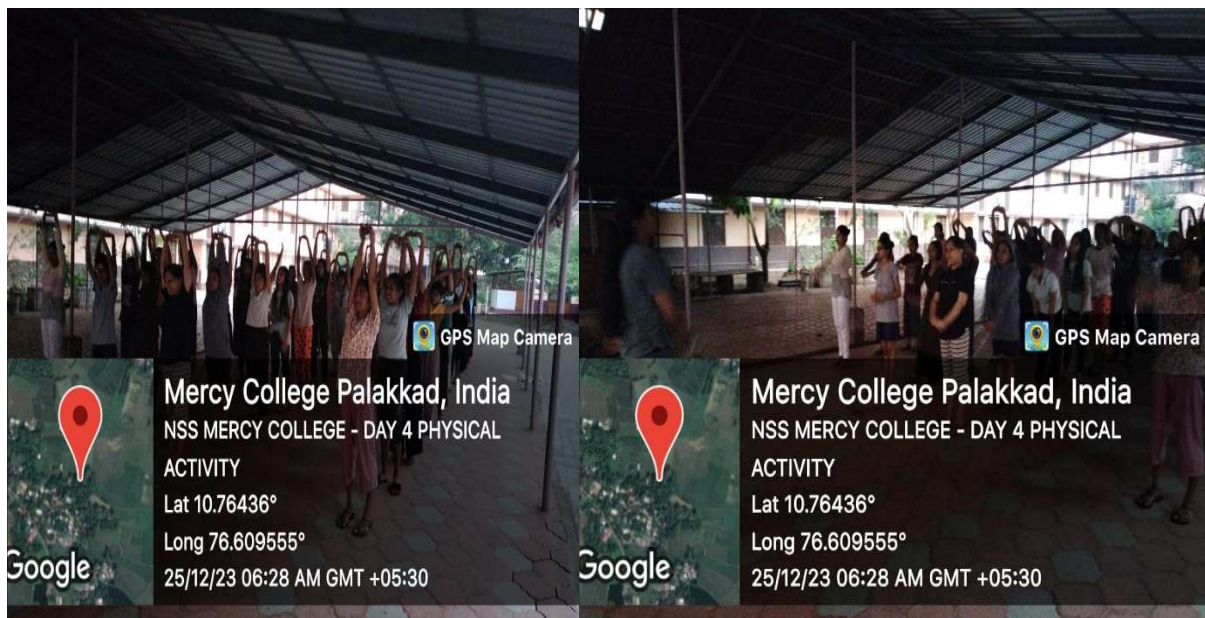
GPS Map Camera

Mercy College Palakkad, India
NSS MERCY COLLEGE - DAY 4 PHYSICAL ACTIVITY
Lat 10.76436°
Long 76.609555°
25/12/23 06:28 AM GMT +05:30

Google

GPS Map Camera

Mercy College Palakkad, India
NSS MERCY COLLEGE - DAY 4 PHYSICAL ACTIVITY
Lat 10.76436°
Long 76.609555°
25/12/23 06:28 AM GMT +05:30

Google